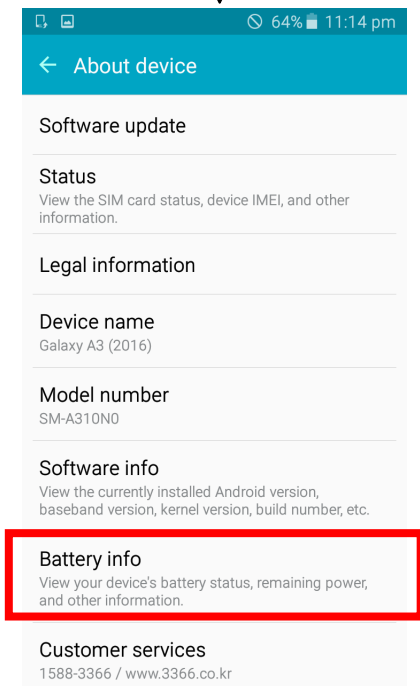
64% 11:14 pm

← About device

Software update

Status
View the SIM card status, device IMEI, and other information.

Legal information

Device name
Galaxy A3 (2016)

Model number
SM-A310N0

Software info
View the currently installed Android version, baseband version, kernel version, build number, etc.

Battery info
View your device's battery status, remaining power, and other information.

Customer services
1588-3366 / www.3366.co.kr